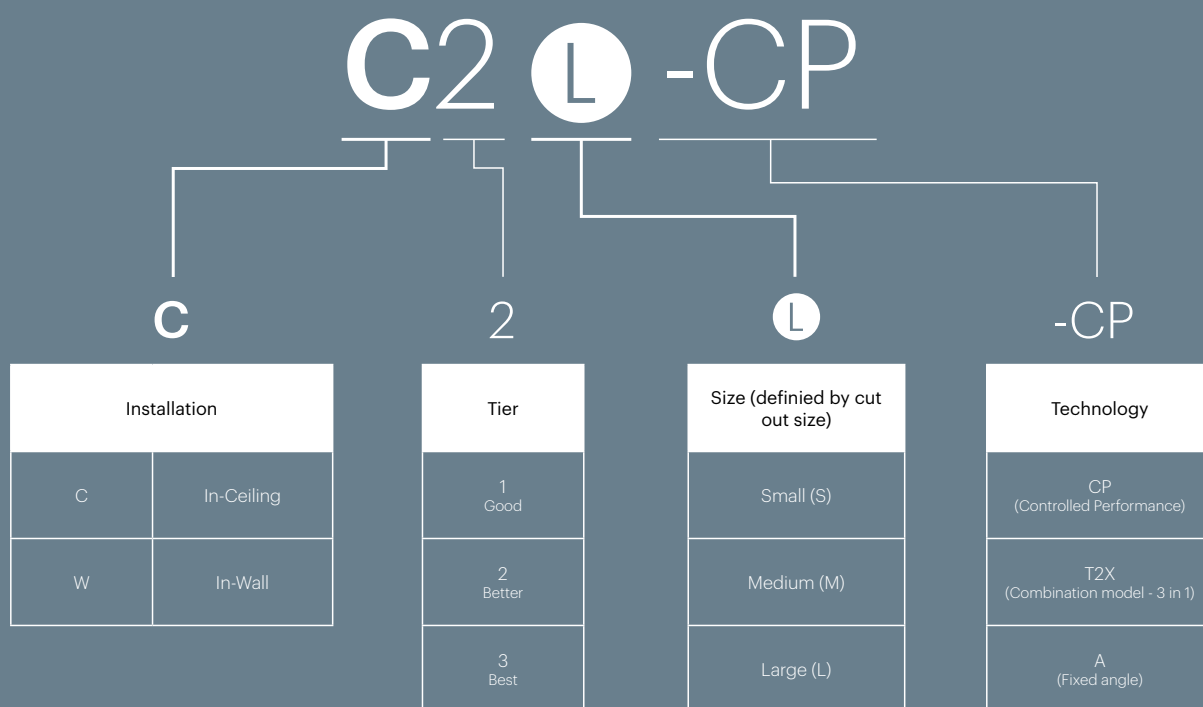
C2 L -CP

C

| Installation | |
|---|---|
| C | In-Ceiling |
| W | In-Wall |

2

| Tier |
|---|
| 1 Good |
| 2 Better |
| 3 Best |

L

| Size (definied by cut out size) |
|---|
| Small (S) |
| Medium (M) |
| Large (L) |

-CP

| Technology |
|---|
| CP (Controlled Performance) |
| T2X (Combination model - 3 in 1) |
| A (Fixed angle) |